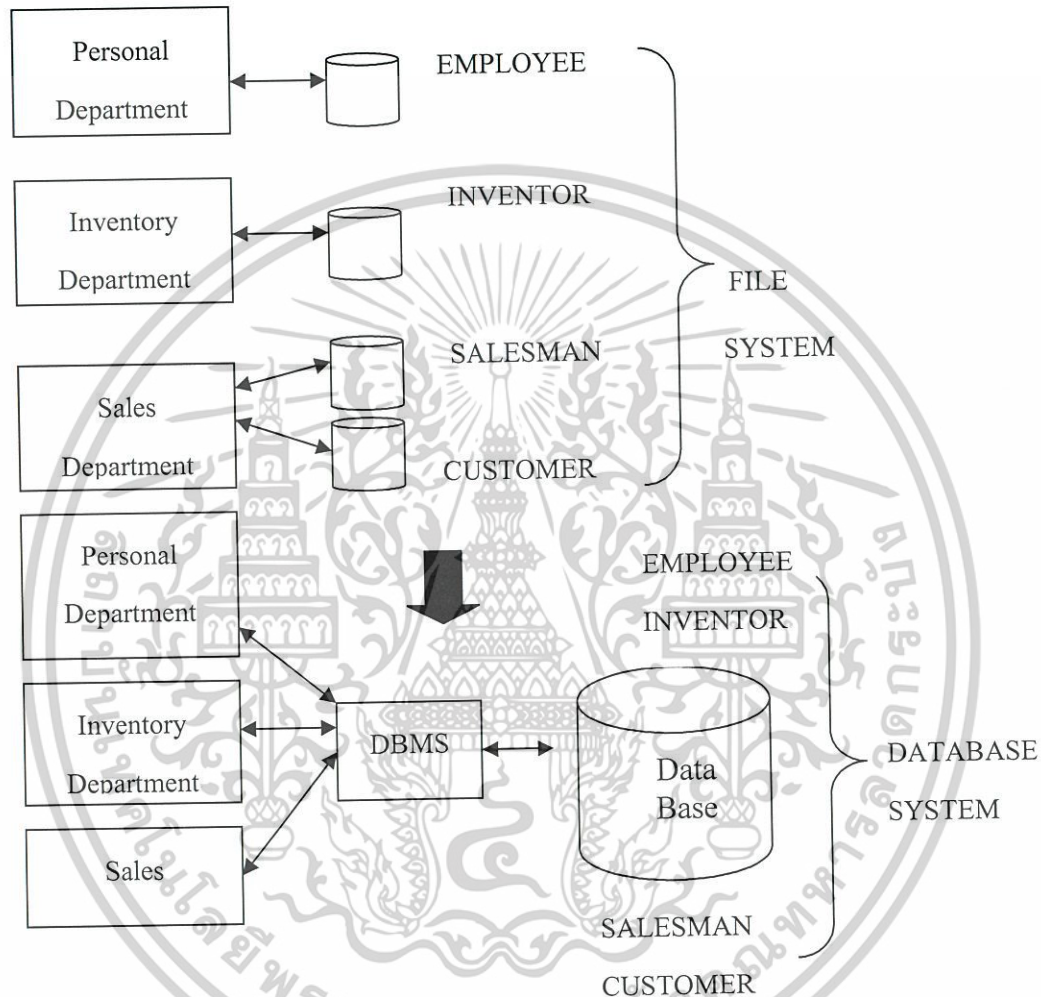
Personal Department

EMPLOYEE

Inventory Department

INVENTOR

FILE SYSTEM

Sales Department

SALESMAN

CUSTOMER

Personal Department

EMPLOYEE

INVENTOR

Inventory Department

DBMS

Data Base

DATABASE SYSTEM

Sales

SALESMAN

CUSTOMER